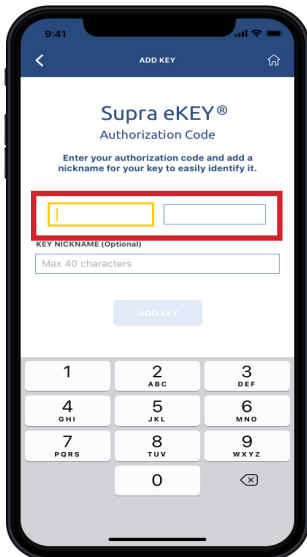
9:41

ADD KEY

Supra eKEY®

Authorization Code

Enter your authorization code and add a nickname for your key to easily identify it.

KEY NICKNAME (Optional)

Max 40 characters

ADD KEY

1
2 ABC
3 DEF
4 GHI
5 JKL
6 MNO
7 PQRS
8 TUV
9 WXYZ
0